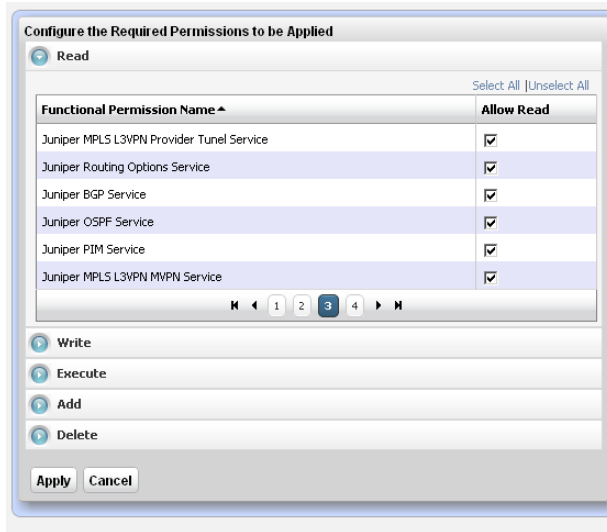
Configure the Required Permissions to be Applied

Read

Select All |Unselect All

| Functional Permission Name ▲ | Allow Read |
|---|---|
| Juniper MPLS L3VPN Provider Tunel Service | ☑ |
| Juniper Routing Options Service | ☑ |
| Juniper BGP Service | ☑ |
| Juniper OSPF Service | ☑ |
| Juniper PIM Service | ☑ |
| Juniper MPLS L3VPN MVPN Service | ☑ |

1 2 3 4

Write

Execute

Add

Delete

Apply Cancel